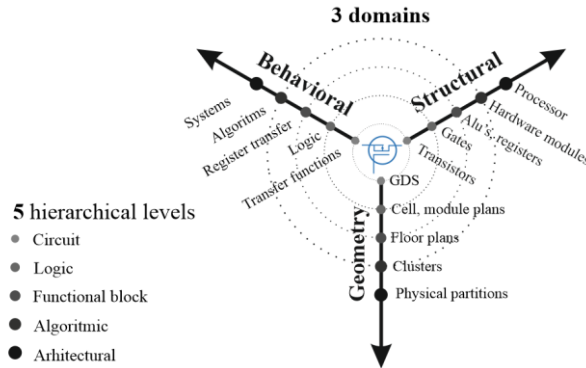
3 domains

Behavioral
Systems
Algoritms
Register transfer
Logic
Transfer functions

Structural
Processor
Hardware modules
Alu's, registers
Gates
Transistors

Geometry
GDS
Cell, module plans
Floor plans
Clusters
Physical partitions

5 hierarchical levels
Circuit
Logic
Functional block
Algoritmic
Arhitectural